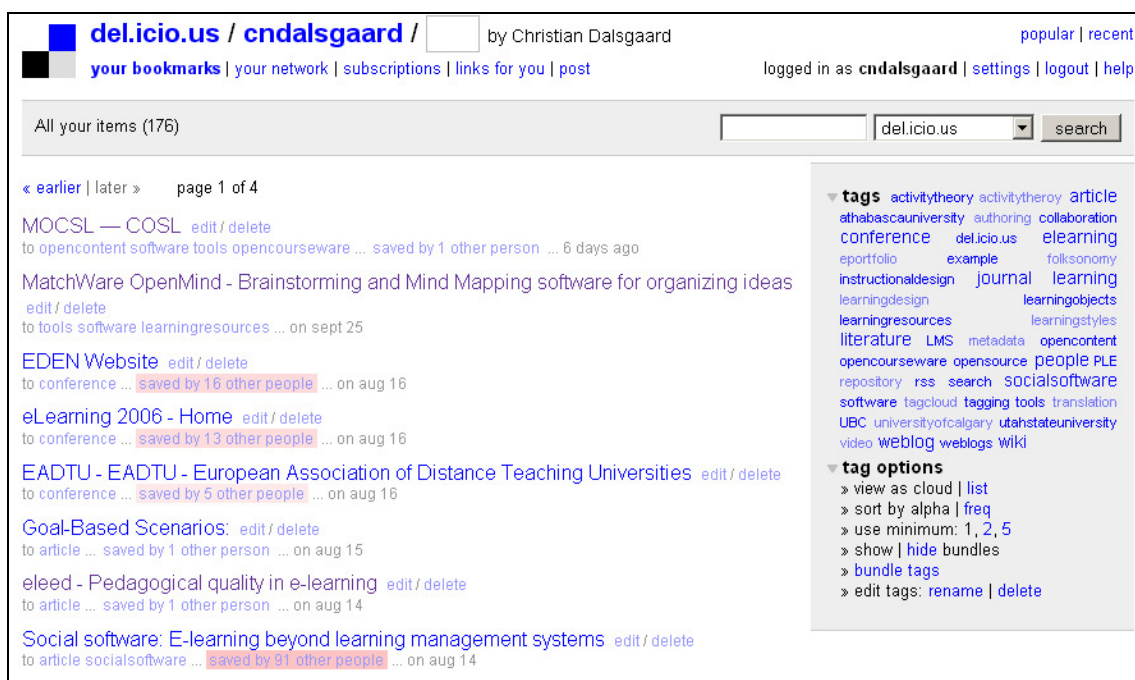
del.icio.us / cndalsgaard / by Christian Dalsgaard

your bookmarks | your network | subscriptions | links for you | post

popular | recent

logged in as cndalsgaard | settings | logout | help

All your items (176)

del.icio.us search

« earlier | later » page 1 of 4

MOCSL — COSL edit / delete
to opencontent software tools opencourseware ... saved by 1 other person ... 6 days ago

MatchWare OpenMind - Brainstorming and Mind Mapping software for organizing ideas edit / delete
to tools software learningresources ... on sept 25

EDEN Website edit / delete
to conference ... saved by 16 other people ... on aug 16

eLearning 2006 - Home edit / delete
to conference ... saved by 13 other people ... on aug 16

EADTU - EADTU - European Association of Distance Teaching Universities edit / delete
to conference ... saved by 5 other people ... on aug 16

Goal-Based Scenarios: edit / delete
to article ... saved by 1 other person ... on aug 15

eleed - Pedagogical quality in e-learning edit / delete
to article ... saved by 1 other person ... on aug 14

Social software: E-learning beyond learning management systems edit / delete
to article socialsoftware ... saved by 91 other people ... on aug 14

tags activitytheory activitytheroy article athabascauniversity authoring collaboration conference del.icio.us elearning eportfolio example folksonomy instructionaldesign journal learning learningdesign learningobjects learningresources learningstyles literature LMS metadata opencontent opencourseware opensource people PLE repository rss search socialsoftware software tagcloud tagging tools translation UBC universityofcalgary utahstateuniversity video weblog weblogs wiki

tag options
» view as cloud | list
» sort by alpha | freq
» use minimum: 1, 2, 5
» show | hide bundles
» bundle tags
» edit tags: rename | delete